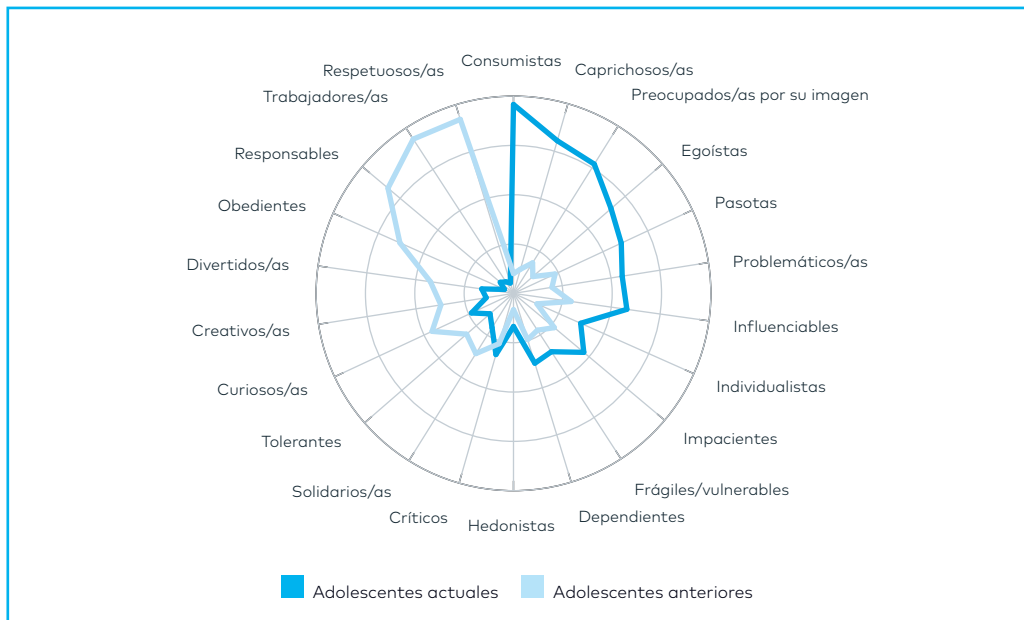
Consumistas
Caprichosos/as
Preocupados/as por su imagen
Egoístas
Pasotas
Problemáticos/as
Influenciables
Individualistas
Impacientes
Frágiles/vulnerables
Dependientes
Hedonistas
Críticos
Solidarios/as
Tolerantes
Curiosos/as
Creativos/as
Divertidos/as
Obedientes
Responsables
Trabajadores/as
Respetuosos/as

Adolescentes actuales
Adolescentes anteriores